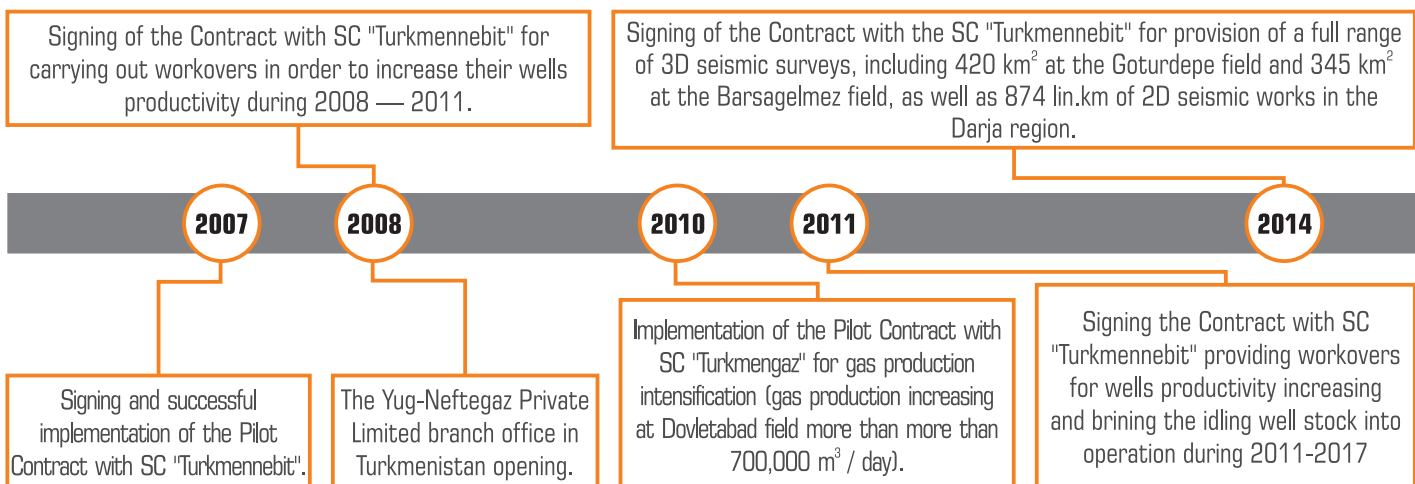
Signing of the Contract with SC "Turkmennebit" for carrying out workovers in order to increase their wells productivity during 2008 — 2011.

Signing of the Contract with the SC "Turkmennebit" for provision of a full range of 3D seismic surveys, including 420 km$^2$ at the Goturdepe field and 345 km$^2$ at the Barsagelmez field, as well as 874 lin.km of 2D seismic works in the Darja region.

2007

2008

2010

2011

2014

Signing and successful implementation of the Pilot Contract with SC "Turkmennebit".

The Yug-Neftegaz Private Limited branch office in Turkmenistan opening.

Implementation of the Pilot Contract with SC "Turkmengaz" for gas production intensification (gas production increasing at Dovletabad field more than more than 700,000 m$^3$ / day).

Signing the Contract with SC "Turkmennebit" providing workovers for wells productivity increasing and brining the idling well stock into operation during 2011-2017